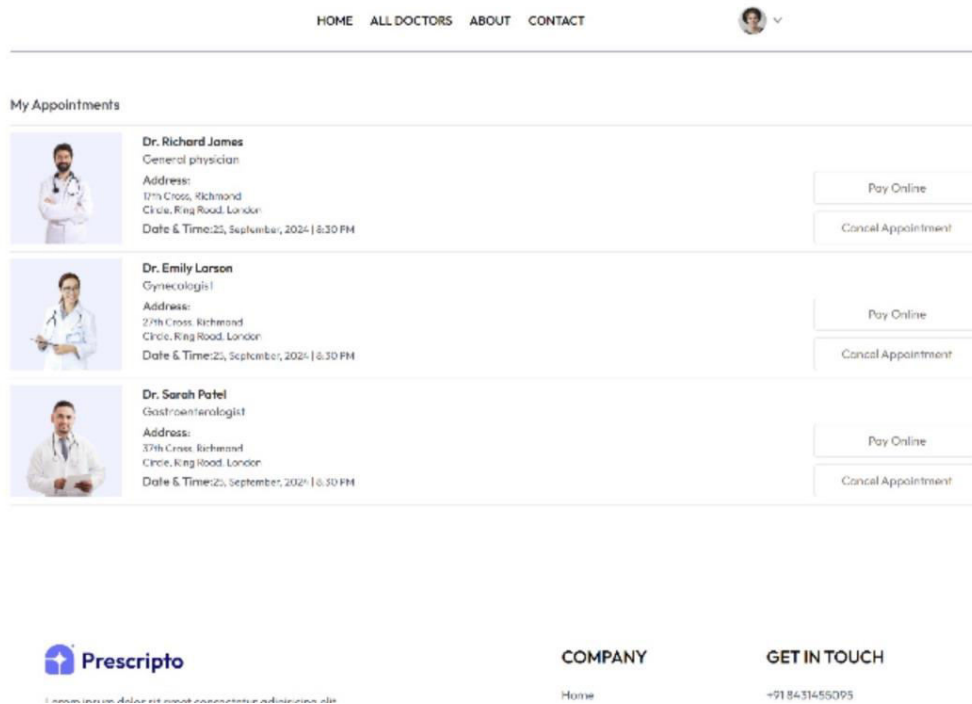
HOME ALL DOCTORS ABOUT CONTACT

My Appointments

Dr. Richard James
General physician
Address:
17th Cross, Richmond
Circle, Ring Road, London
Date & Time:25, September, 2024 | 8:30 PM

Pay Online
Cancel Appointment

Dr. Emily Larson
Gynecologist
Address:
27th Cross, Richmond
Circle, Ring Road, London
Date & Time:25, September, 2024 | 8:30 PM

Pay Online
Cancel Appointment

Dr. Sarah Patel
Gastroenterologist
Address:
37th Cross, Richmond
Circle, Ring Road, London
Date & Time:25, September, 2024 | 8:30 PM

Pay Online
Cancel Appointment

Prescripto

COMPANY

GET IN TOUCH

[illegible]

Home

+918431456095